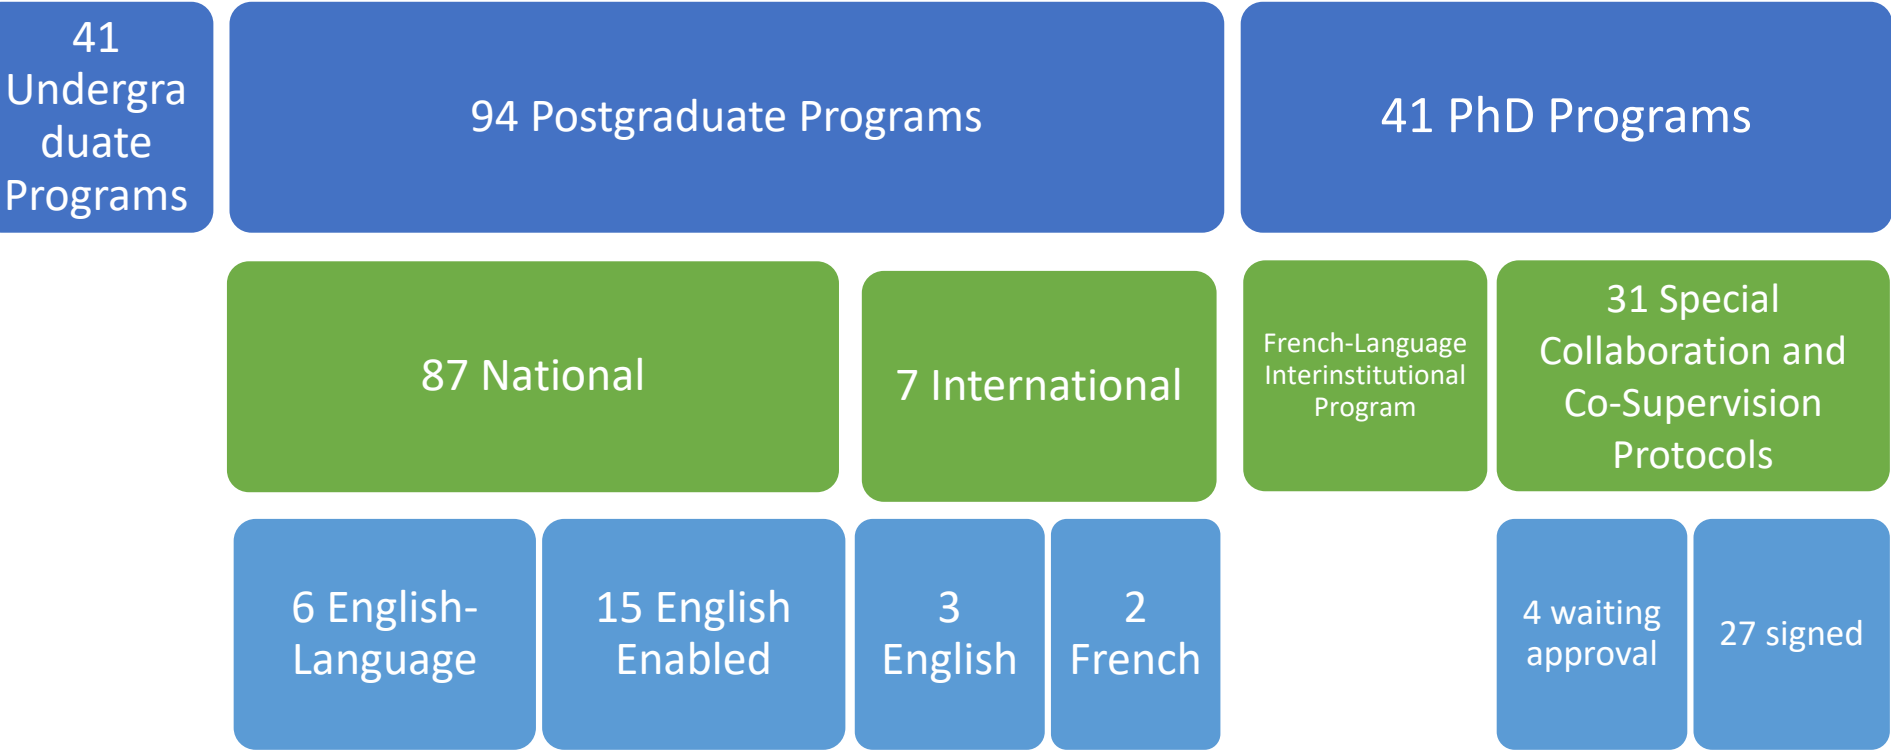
41 Undergraduate Programs

94 Postgraduate Programs

41 PhD Programs

87 National

7 International

French-Language Interinstitutional Program

31 Special Collaboration and Co-Supervision Protocols

6 English-Language

15 English Enabled

3 English

2 French

4 waiting approval

27 signed